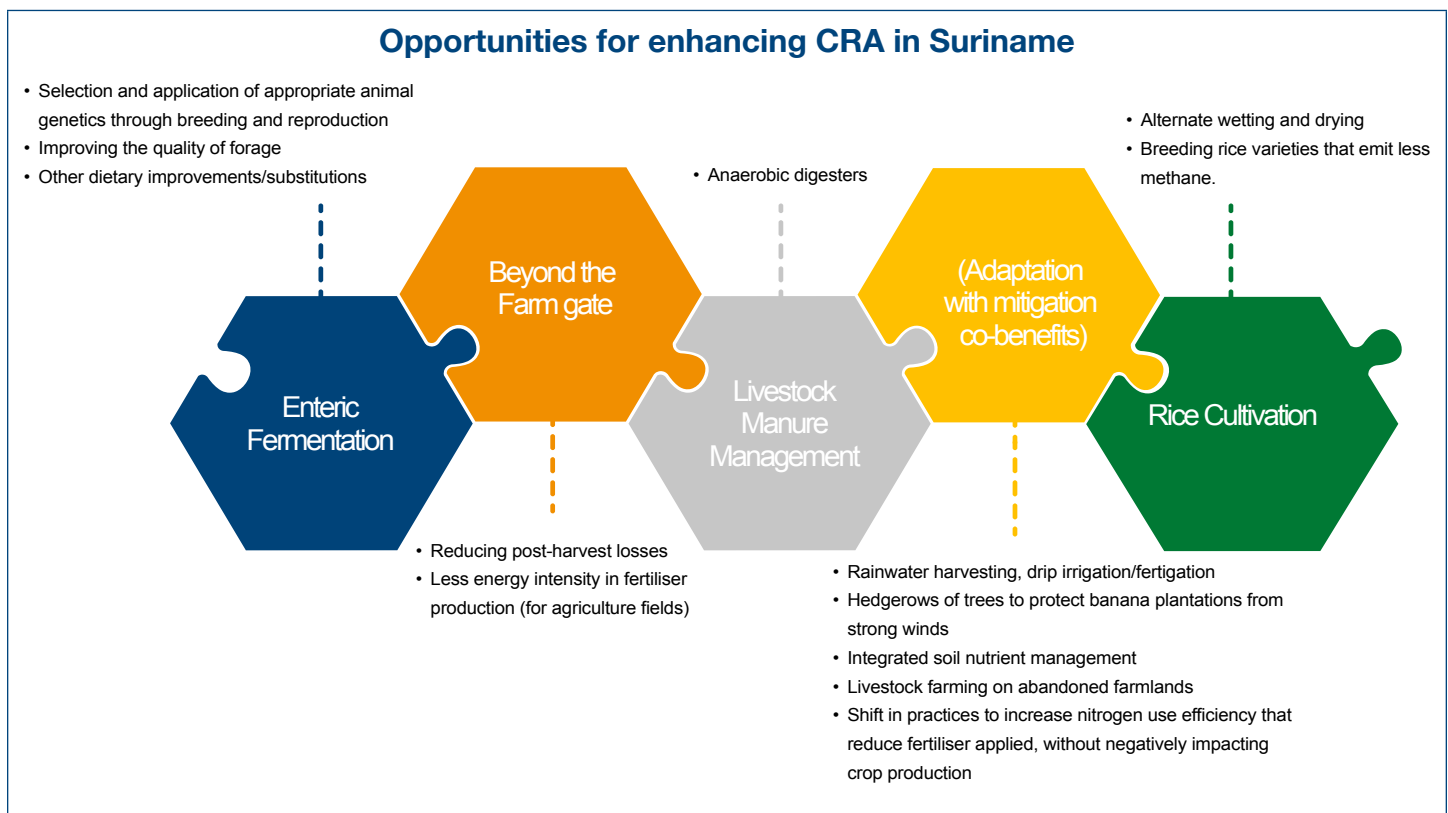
Opportunities for enhancing CRA in Suriname

• Selection and application of appropriate animal genetics through breeding and reproduction
• Improving the quality of forage
• Other dietary improvements/substitutions

• Anaerobic digesters

• Alternate wetting and drying
• Breeding rice varieties that emit less methane.

Enteric Fermentation

Beyond the Farm gate

Livestock Manure Management

(Adaptation with mitigation co-benefits)

Rice Cultivation

• Reducing post-harvest losses
• Less energy intensity in fertiliser production (for agriculture fields)

• Rainwater harvesting, drip irrigation/fertigation
• Hedgerows of trees to protect banana plantations from strong winds
• Integrated soil nutrient management
• Livestock farming on abandoned farmlands
• Shift in practices to increase nitrogen use efficiency that reduce fertiliser applied, without negatively impacting crop production